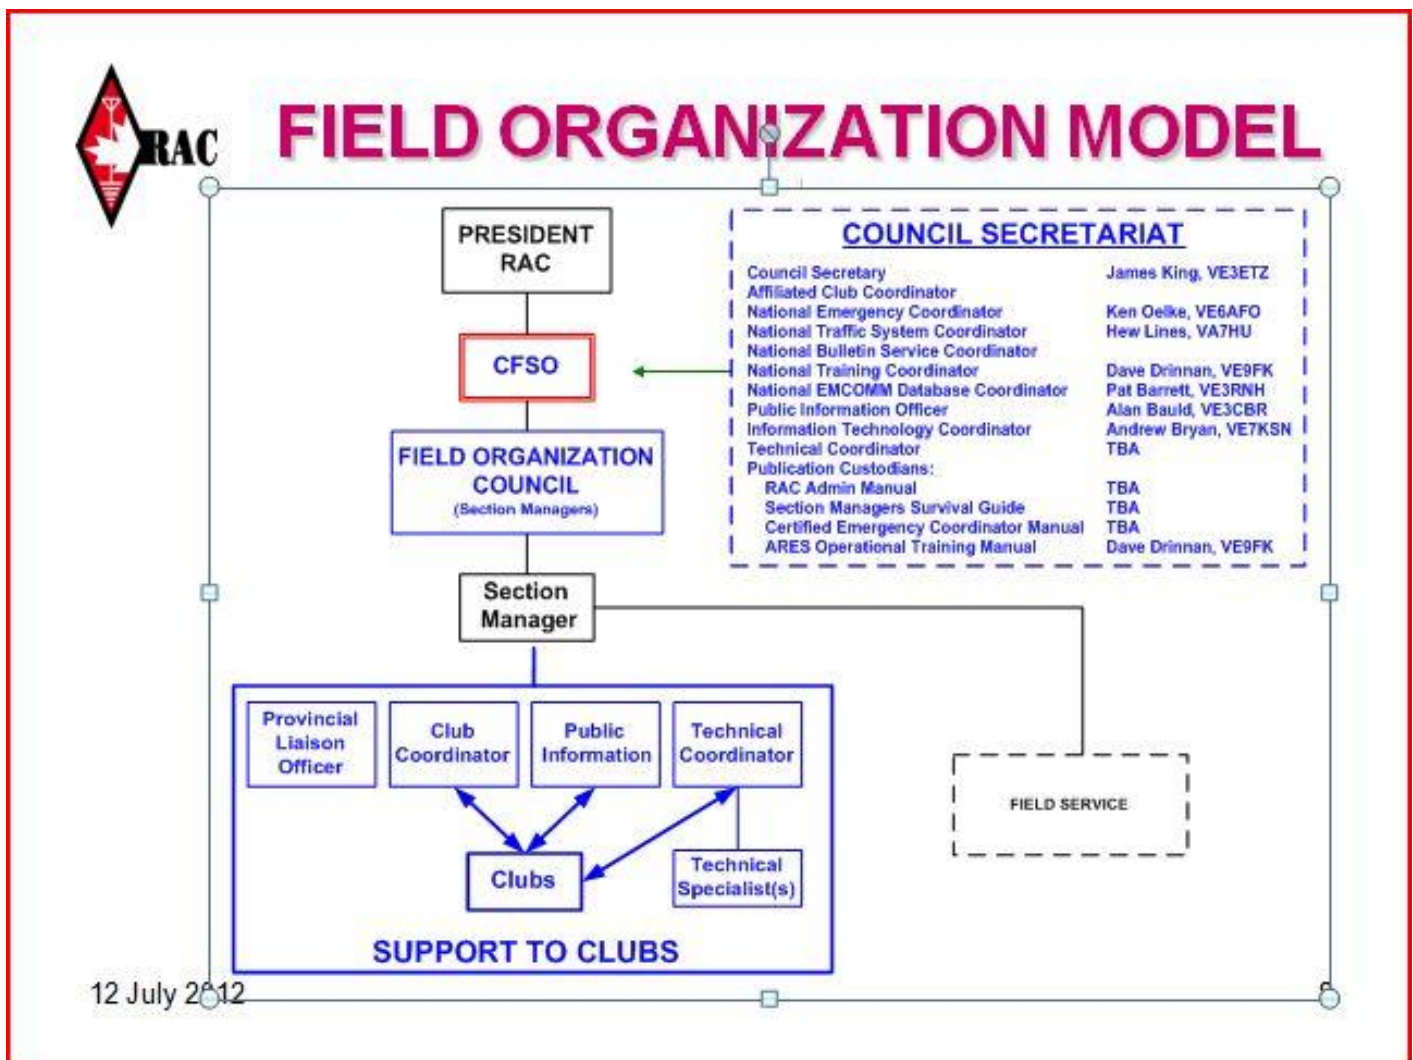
RAC

FIELD ORGANIZATION MODEL

PRESIDENT RAC

CFSO

FIELD ORGANIZATION COUNCIL
(Section Managers)

Section Manager

COUNCIL SECRETARIAT

| | |
|---|---|
| Council Secretary | James King, VE3ETZ |
| Affiliated Club Coordinator | |
| National Emergency Coordinator | Ken Oelke, VE6AFO |
| National Traffic System Coordinator | Hew Lines, VA7HU |
| National Bulletin Service Coordinator | |
| National Training Coordinator | Dave Drinnan, VE9FK |
| National EMCOMM Database Coordinator | Pat Barrett, VE3RNH |
| Public Information Officer | Alan Bauld, VE3CBR |
| Information Technology Coordinator | Andrew Bryan, VE7KSN |
| Technical Coordinator | TBA |
| Publication Custodians: | |
| RAC Admin Manual | TBA |
| Section Managers Survival Guide | TBA |
| Certified Emergency Coordinator Manual | TBA |
| ARES Operational Training Manual | Dave Drinnan, VE9FK |

Provincial Liaison Officer

Club Coordinator

Public Information

Technical Coordinator

Clubs

Technical Specialist(s)

SUPPORT TO CLUBS

FIELD SERVICE

12 July 2012

6